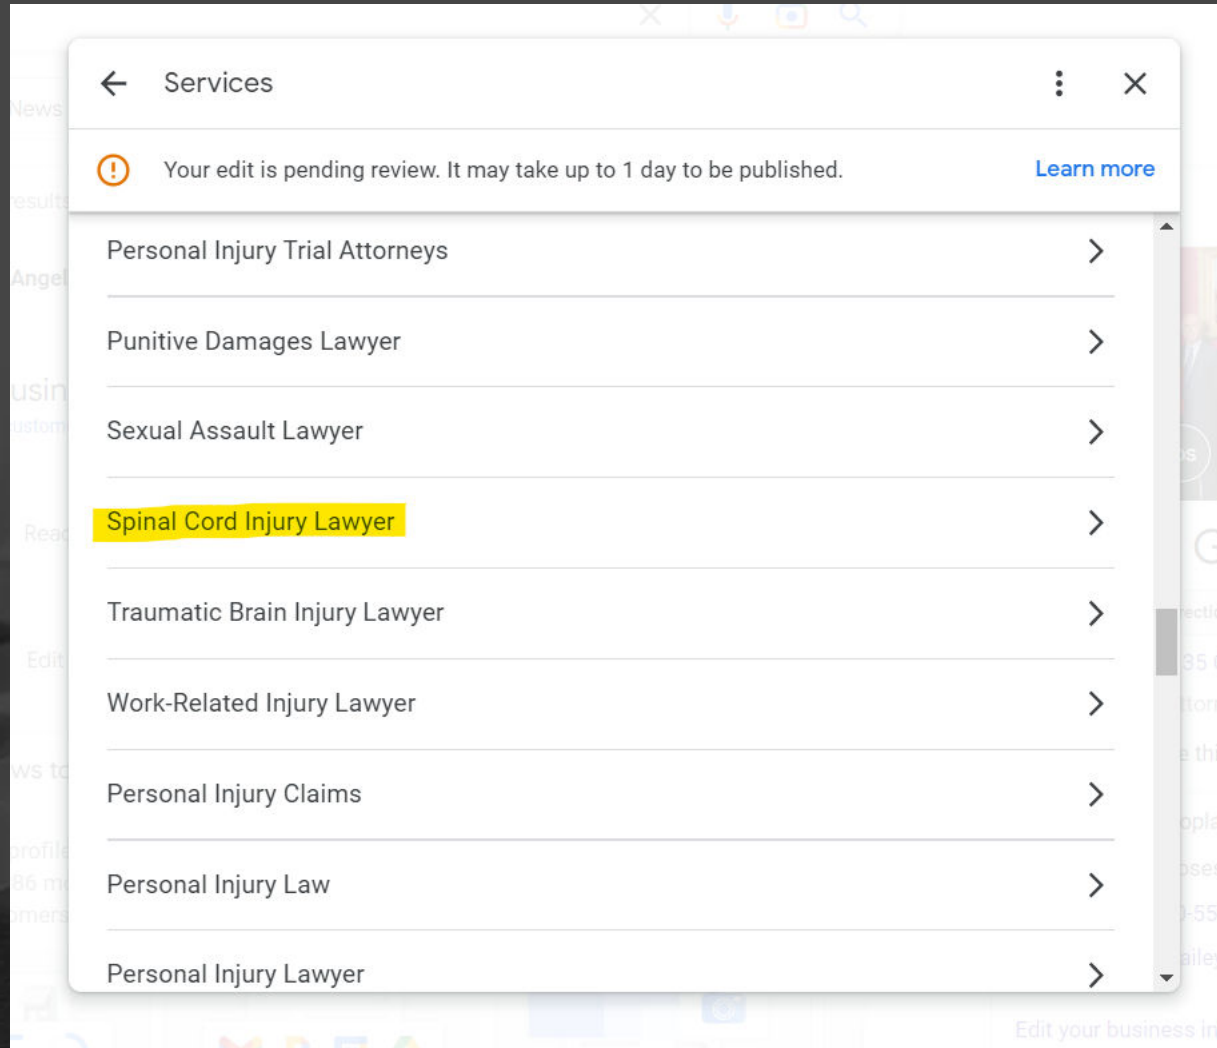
Services

Your edit is pending review. It may take up to 1 day to be published. Learn more

Personal Injury Trial Attorneys

Punitive Damages Lawyer

Sexual Assault Lawyer

Spinal Cord Injury Lawyer

Traumatic Brain Injury Lawyer

Work-Related Injury Lawyer

Personal Injury Claims

Personal Injury Law

Personal Injury Lawyer